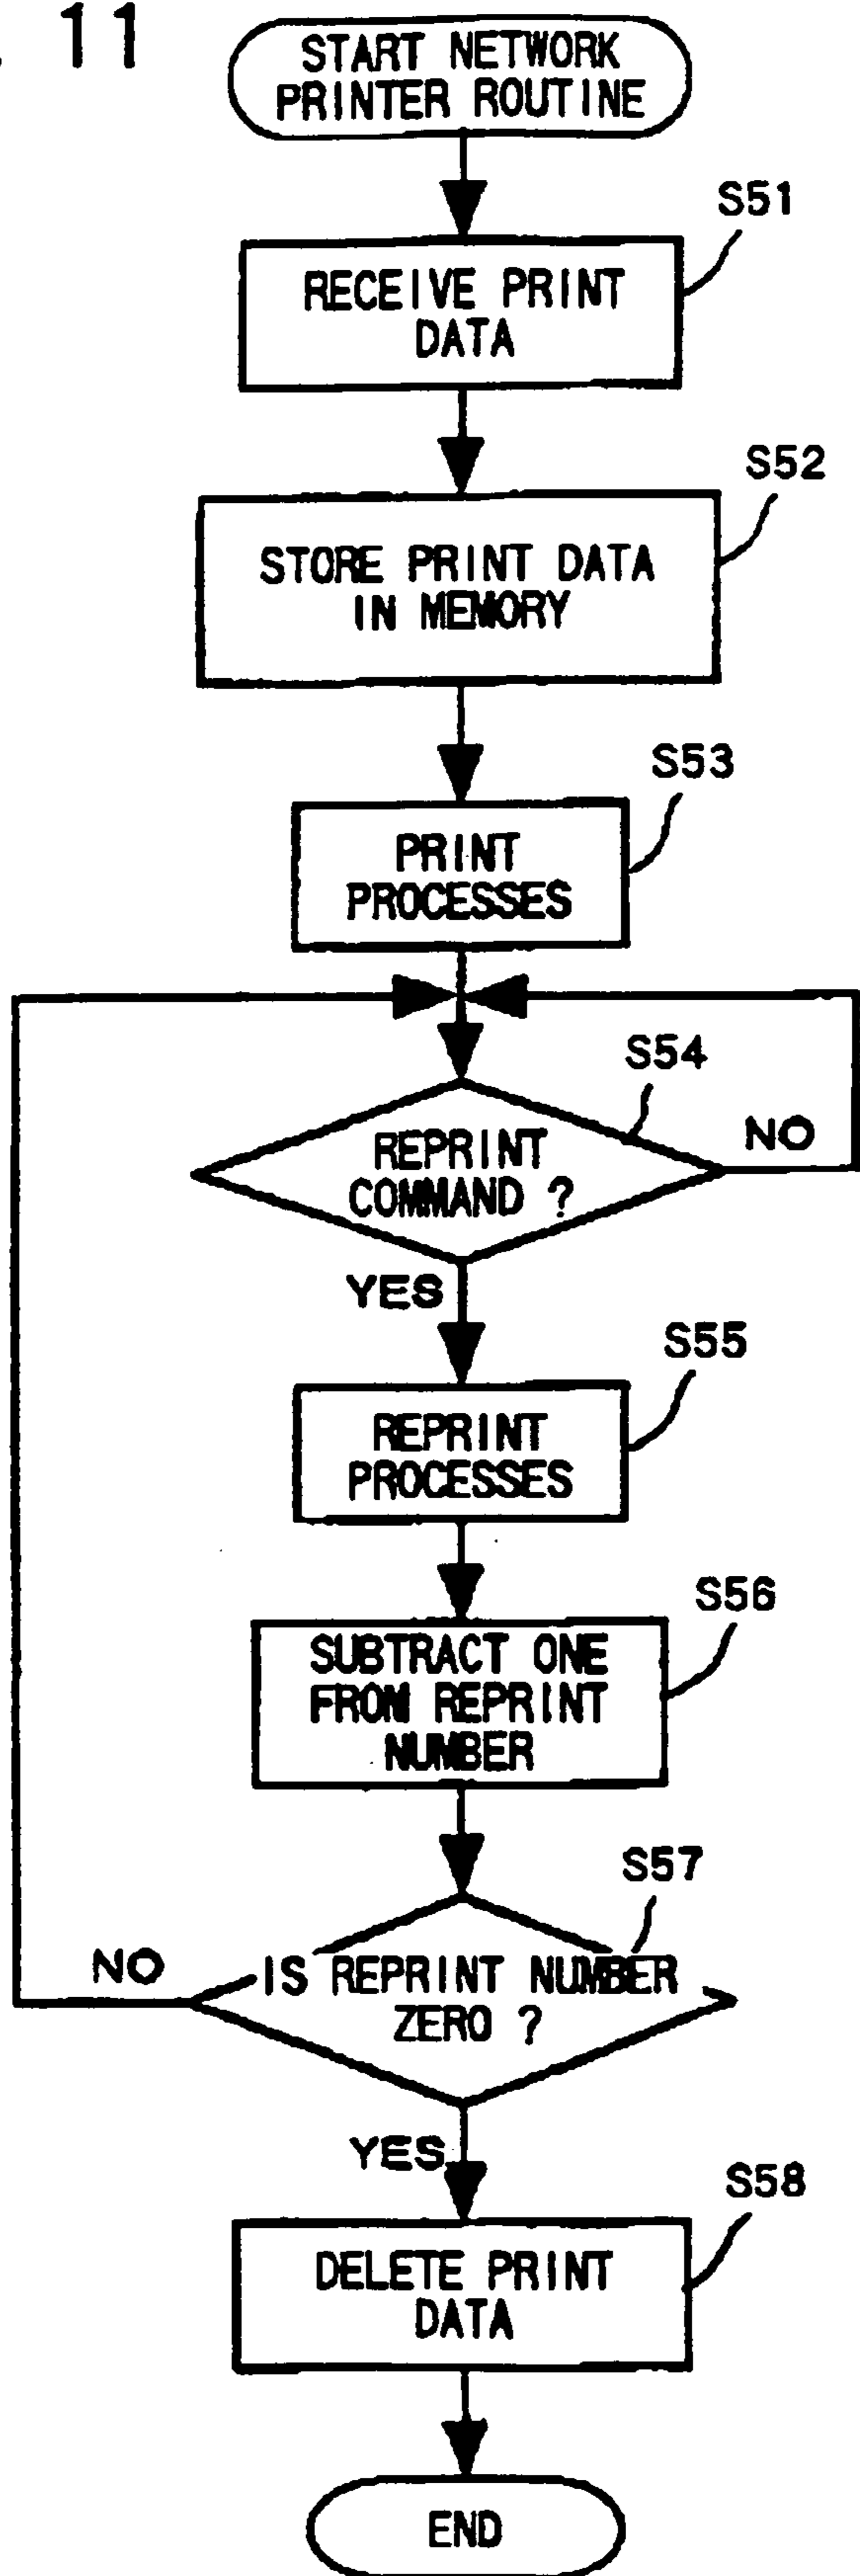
11

START NETWORK PRINTER ROUTINE

S51

RECEIVE PRINT DATA

S52

STORE PRINT DATA IN MEMORY

S53

PRINT PROCESSES

S54

REPRINT COMMAND ?

NO

YES

S55

REPRINT PROCESSES

S56

SUBTRACT ONE FROM REPRINT NUMBER

S57

IS REPRINT NUMBER ZERO ?

NO

YES

S58

DELETE PRINT DATA

END